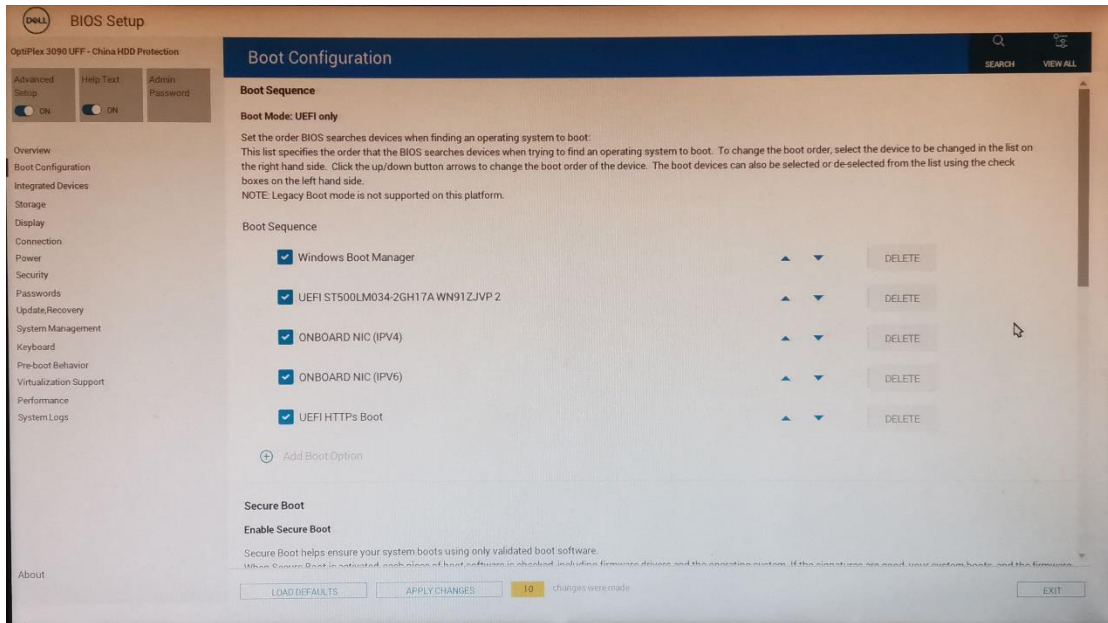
DELL BIOS Setup

OptiPlex 3090 UFF - China HDD Protection

Advanced Setup ON
Help Text ON
Admin Password

Overview
Boot Configuration
Integrated Devices
Storage
Display
Connection
Power
Security
Passwords
Update,Recovery
System Management
Keyboard
Pre-boot Behavior
Virtualization Support
Performance
System Logs

About

Boot Configuration

SEARCH
VIEW ALL

Boot Sequence

Boot Mode: UEFI only

Set the order BIOS searches devices when finding an operating system to boot:
This list specifies the order that the BIOS searches devices when trying to find an operating system to boot. To change the boot order, select the device to be changed in the list on the right hand side. Click the up/down button arrows to change the boot order of the device. The boot devices can also be selected or de-selected from the list using the check boxes on the left hand side.
NOTE: Legacy Boot mode is not supported on this platform.

Boot Sequence

Windows Boot Manager DELETE
UEFI ST500LM034-2GH17A WN91ZJVP 2 DELETE
ONBOARD NIC (IPV4) DELETE
ONBOARD NIC (IPV6) DELETE
UEFI HTTPs Boot DELETE

Add Boot Option

Secure Boot

Enable Secure Boot

Secure Boot helps ensure your system boots using only validated boot software.
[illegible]

LOAD DEFAULTS
APPLY CHANGES
10 changes were made
EXIT